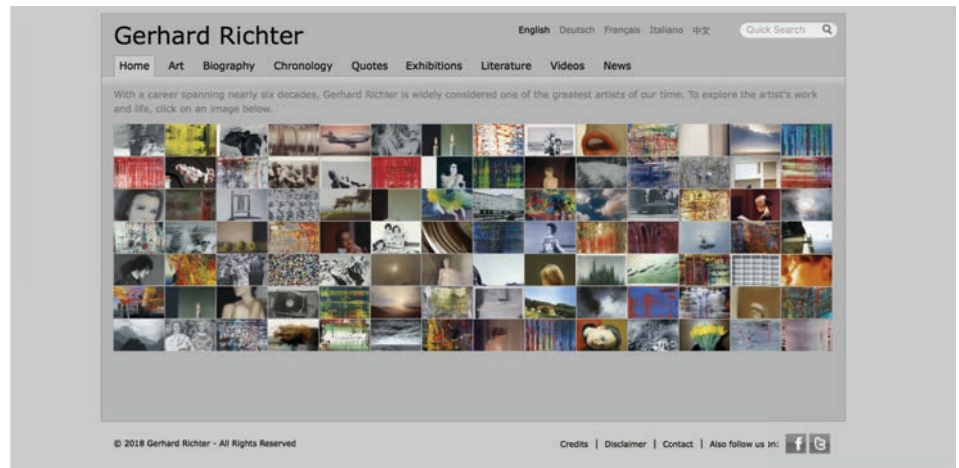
Gerhard Richter

English Deutsch Français Italiano 中文

Quick Search

Home Art Biography Chronology Quotes Exhibitions Literature Videos News

With a career spanning nearly six decades, Gerhard Richter is widely considered one of the greatest artists of our time. To explore the artist's work and life, click on an image below.

© 2018 Gerhard Richter - All Rights Reserved

Credits | Disclaimer | Contact | Also follow us on: